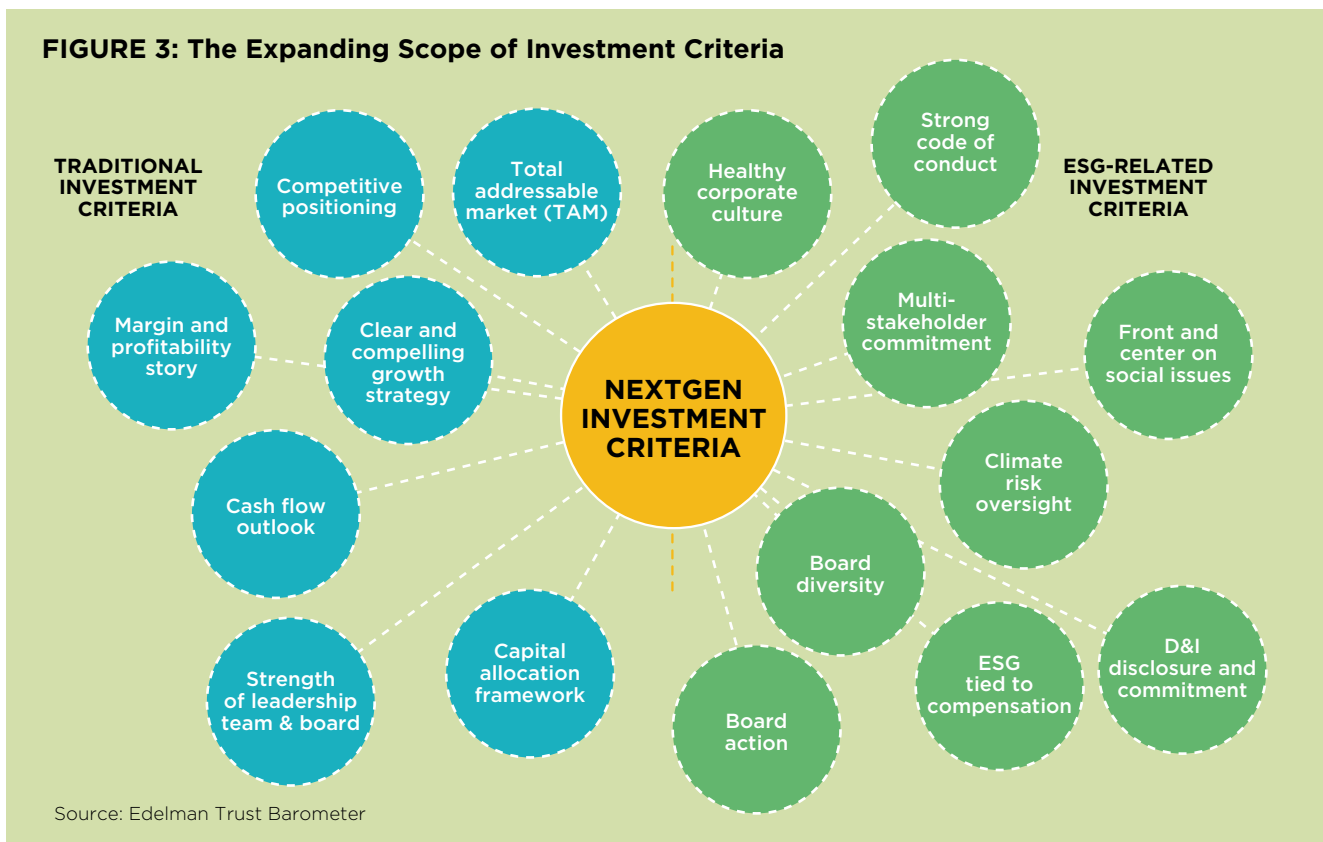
FIGURE 3: The Expanding Scope of Investment Criteria

TRADITIONAL INVESTMENT CRITERIA

Competitive positioning

Total addressable market (TAM)

Margin and profitability story

Clear and compelling growth strategy

Cash flow outlook

Strength of leadership team & board

Capital allocation framework

NEXTGEN INVESTMENT CRITERIA

ESG-RELATED INVESTMENT CRITERIA

Healthy corporate culture

Strong code of conduct

Multi-stakeholder commitment

Front and center on social issues

Climate risk oversight

Board diversity

Board action

ESG tied to compensation

D&I disclosure and commitment

Source: Edelman Trust Barometer